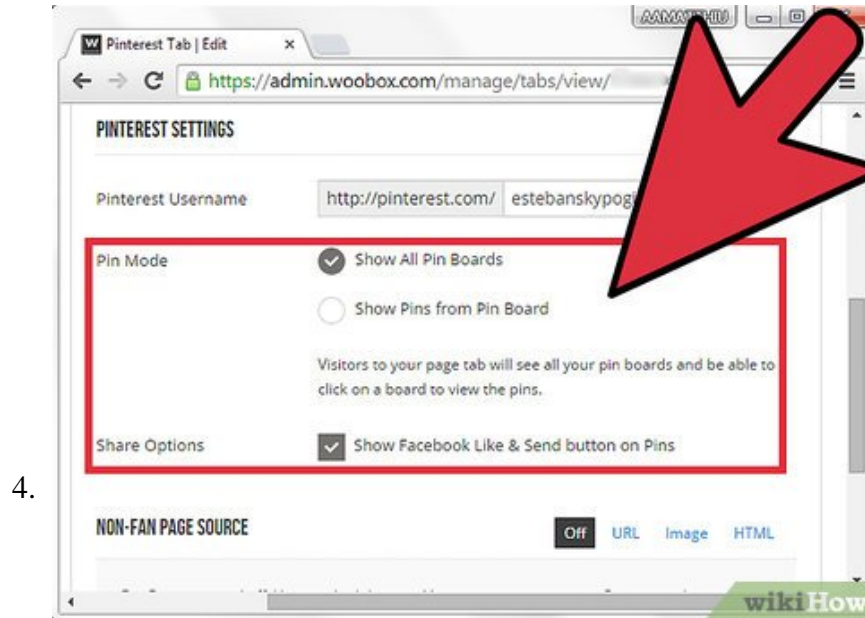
4.

Pinterest Tab | Edit ×

https://admin.woobox.com/manage/tabs/view/

PINTEREST SETTINGS

Pinterest Username http://pinterest.com/ estebanskypog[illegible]

Pin Mode

Show All Pin Boards

Show Pins from Pin Board

Visitors to your page tab will see all your pin boards and be able to click on a board to view the pins.

Share Options

Show Facebook Like & Send button on Pins

NON-FAN PAGE SOURCE

Off URL Image HTML

wikiHow